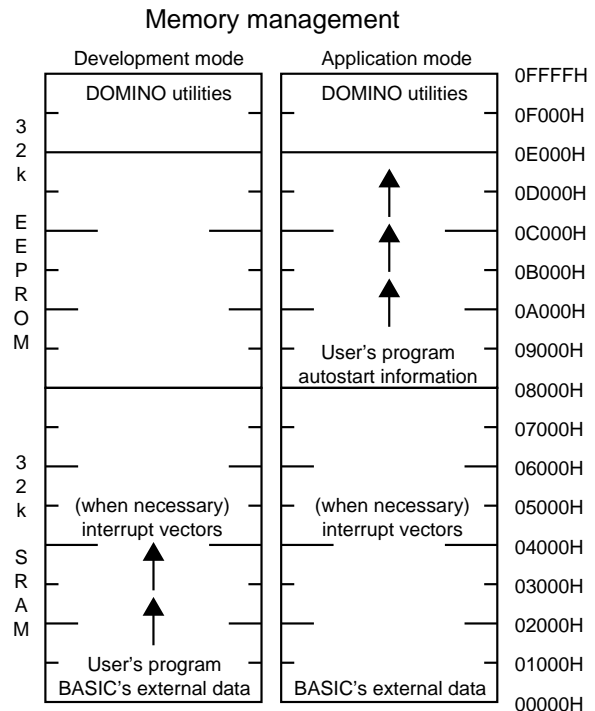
Memory management

Development mode

DOMINO utilities

(when necessary) interrupt vectors

User's program BASIC's external data

Application mode

DOMINO utilities

User's program autostart information

(when necessary) interrupt vectors

BASIC's external data

32k EEPROM

32k SRAM

0FFFFH
0F000H
0E000H
0D000H
0C000H
0B000H
0A000H
09000H
08000H
07000H
06000H
05000H
04000H
03000H
02000H
01000H
00000H